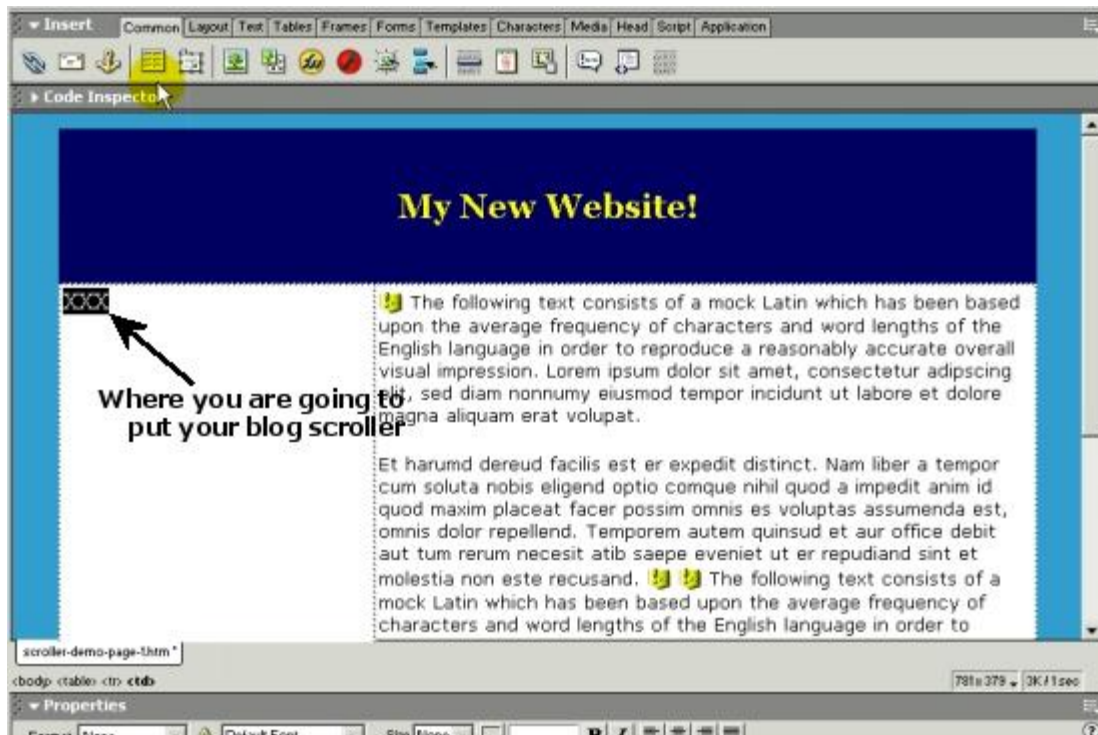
▾ Insert Common Layout Text Tables Frames Forms Templates Characters Media Head Script Application

▸ Code Inspector

My New Website!

XXX

Where you are going to put your blog scroller

The following text consists of a mock Latin which has been based upon the average frequency of characters and word lengths of the English language in order to reproduce a reasonably accurate overall visual impression. Lorem ipsum dolor sit amet, consectetur adipscing elit, sed diam nonnumy eiusmod tempor incidunt ut labore et dolore magna aliquam erat volupat.

Et harumd dereud facilis est er expedit distinct. Nam liber a tempor cum soluta nobis eligend optio comque nihil quod a impedit anim id quod maxim placeat facer possim omnis es voluptas assumenda est, omnis dolor repellend. Temporem autem quinsud et aur office debit aut tum rerum necesit atib saepe eveniet ut er repudiand sint et molestia non este recusand. The following text consists of a mock Latin which has been based upon the average frequency of characters and word lengths of the English language in order to

scroller-demo-page-1.htm*

<body> <table> <tr> <td>

781 x 379 ▾ 3K / 1 sec

▾ Properties

Format None Default Font Size None B I